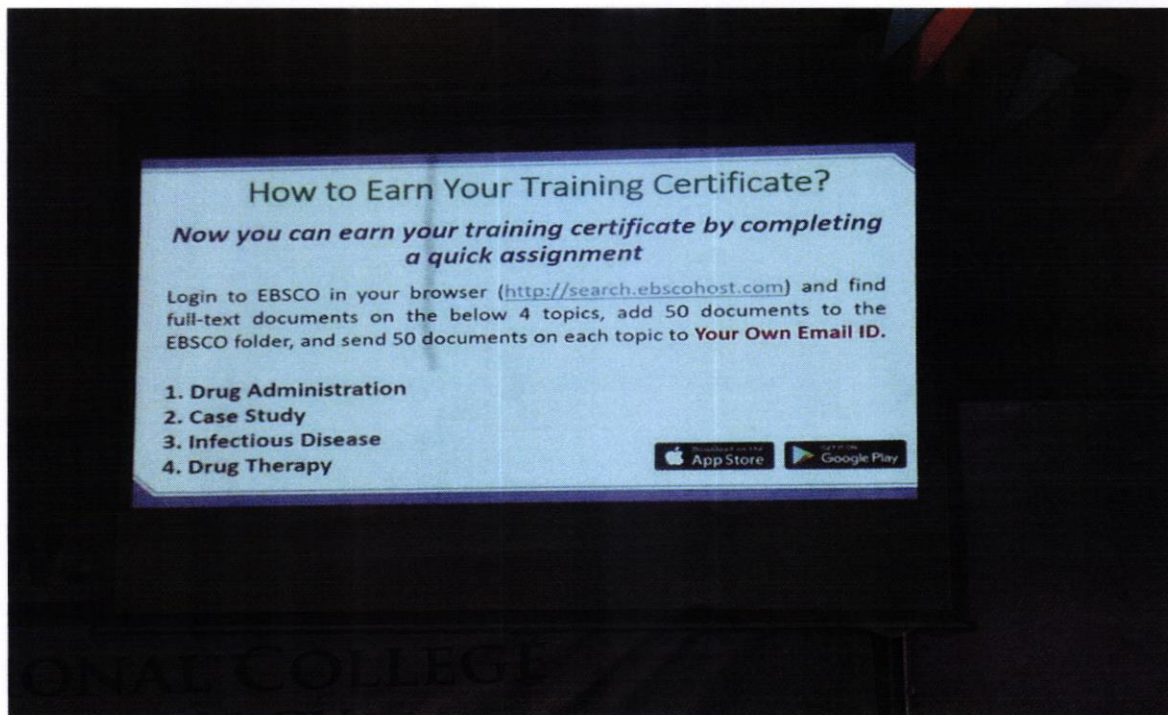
How to Earn Your Training Certificate?

Now you can earn your training certificate by completing a quick assignment

Login to EBSCO in your browser (http://search.ebscohost.com) and find full-text documents on the below 4 topics, add 50 documents to the EBSCO folder, and send 50 documents on each topic to Your Own Email ID.

1. Drug Administration
2. Case Study
3. Infectious Disease
4. Drug Therapy

Download on the App Store

GET IT ON Google Play

ONAL COLLEGE